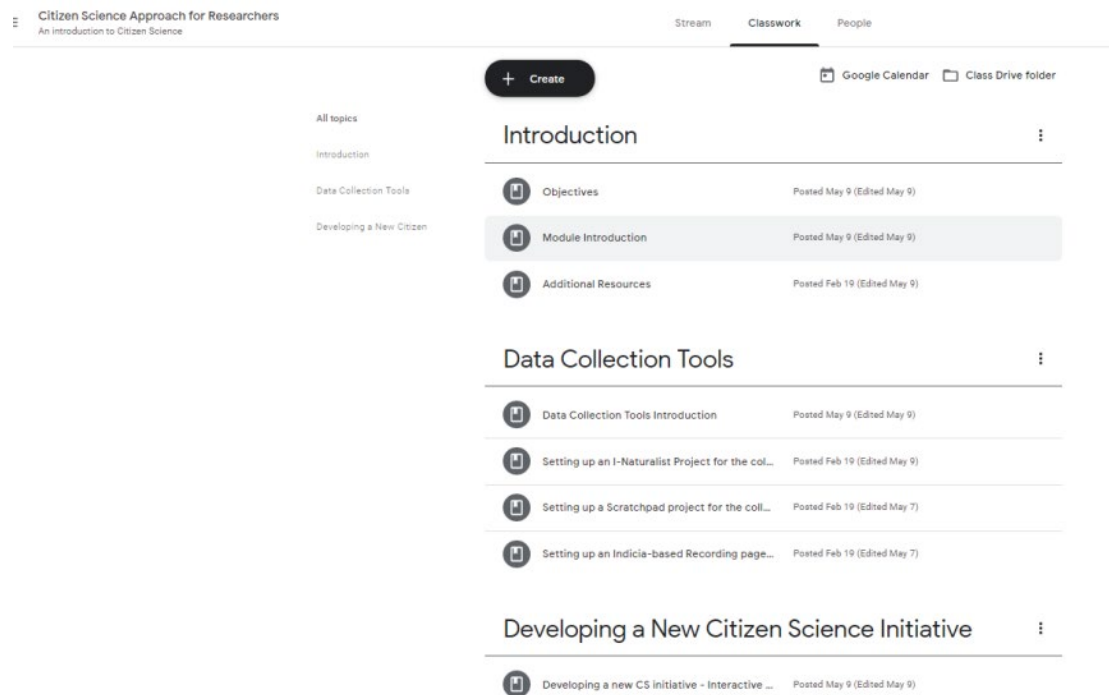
Citizen Science Approach for Researchers
An introduction to Citizen Science

Stream Classwork People

+ Create

Google Calendar Class Drive folder

All topics

Introduction

Data Collection Tools

Developing a New Citizen

Introduction

Objectives Posted May 9 (Edited May 9)

Module Introduction Posted May 9 (Edited May 9)

Additional Resources Posted Feb 19 (Edited May 9)

Data Collection Tools

Data Collection Tools Introduction Posted May 9 (Edited May 9)

Setting up an I-Naturalist Project for the col... Posted Feb 19 (Edited May 9)

Setting up a Scratchpad project for the coll... Posted Feb 19 (Edited May 7)

Setting up an Indicia-based Recording page... Posted Feb 19 (Edited May 7)

Developing a New Citizen Science Initiative

Developing a new CS initiative - Interactive ... Posted May 9 (Edited May 9)